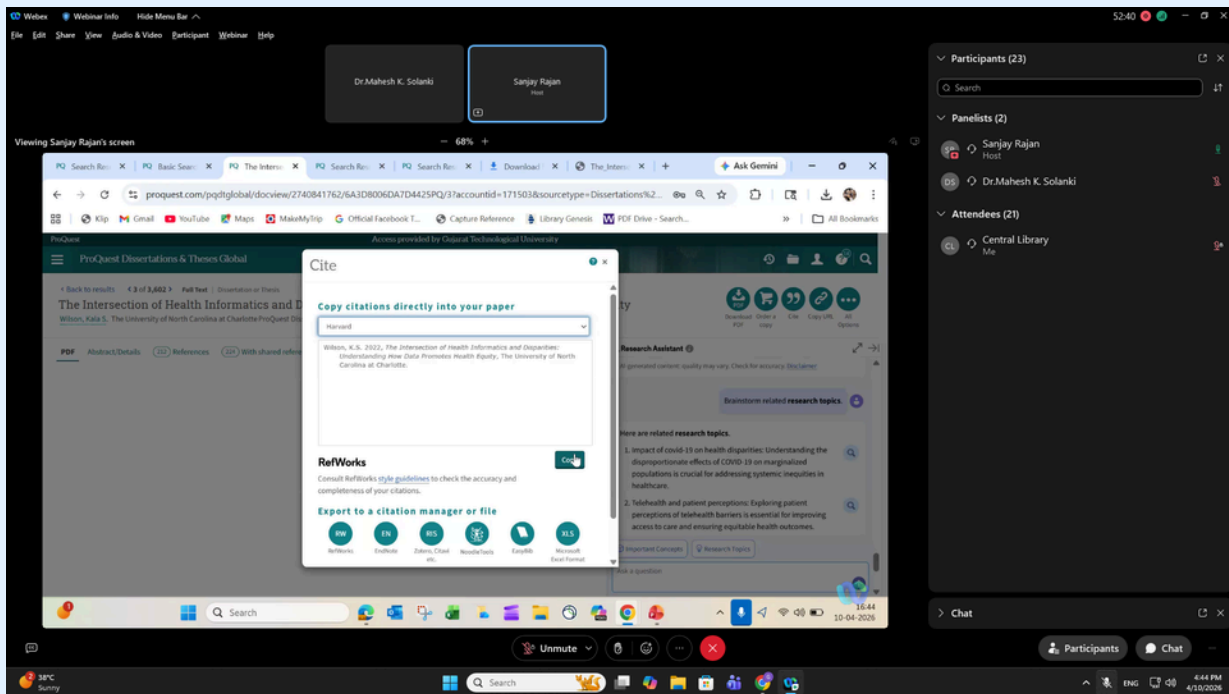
Webex Webinar Info Hide Menu Bar
File Edit Share View Audio & Video Participant Webinar Help

52:40

Dr.Mahesh K. Solanki
Sanjay Rajan
Host

Viewing Sanjay Rajan's screen
68%

PQ Search Res × PQ Basic Searc × PQ The Interse × PQ Search Res × PQ Search Res × Download × The Interse × +
Ask Gemini
proquest.com/pqdtglobal/docview/2740841762/6A3D8006DA7D4425PQ/3?accountid=171503&sourcetype=Dissertations%2...
Klip Gmail YouTube Maps MakeMyTrip Official Facebook T... Capture Reference Library Genesis PDF Drive - Search... All Bookmarks

ProQuest Access provided by Gujarat Technological University
ProQuest Dissertations & Theses Global
< Back to results < 3 of 3,602 > Full Text Dissertation or thesis
The Intersection of Health Informatics and D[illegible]ty
Wilson, Kala S. The University of North Carolina at Charlotte ProQuest Di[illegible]
PDF Abstract/Details (222) References (224) With shared refe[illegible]

Download PDF Order a copy Cite Copy URL All Options

Cite
Copy citations directly into your paper
Harvard
Wilson, K.S. 2022, The Intersection of Health Informatics and Disparities: Understanding How Data Promotes Health Equity, The University of North Carolina at Charlotte.
Copy
RefWorks
Consult RefWorks style guidelines to check the accuracy and completeness of your citations.
Export to a citation manager or file
RW RefWorks
EN EndNote
RIS Zotero, Citavi etc.
NoodleTools
EasyBib
XLS Microsoft Excel Format

Research Assistant
AI generated content; quality may vary. Check for accuracy. Disclaimer
Brainstorm related research topics.
Here are related research topics.
1. Impact of covid-19 on health disparities: Understanding the disproportionate effects of COVID-19 on marginalized populations is crucial for addressing systemic inequities in healthcare.
2. Telehealth and patient perceptions: Exploring patient perceptions of telehealth barriers is essential for improving access to care and ensuring equitable health outcomes.
Important Concepts Research Topics
Ask a question

Search
16:44 10-04-2026

Participants (23)
Search
Panelists (2)
Sanjay Rajan
Host
Dr.Mahesh K. Solanki
Attendees (21)
Central Library
Me

Chat

Unmute
Participants Chat

38°C Sunny
Search
ENG
4:44 PM 4/10/2026